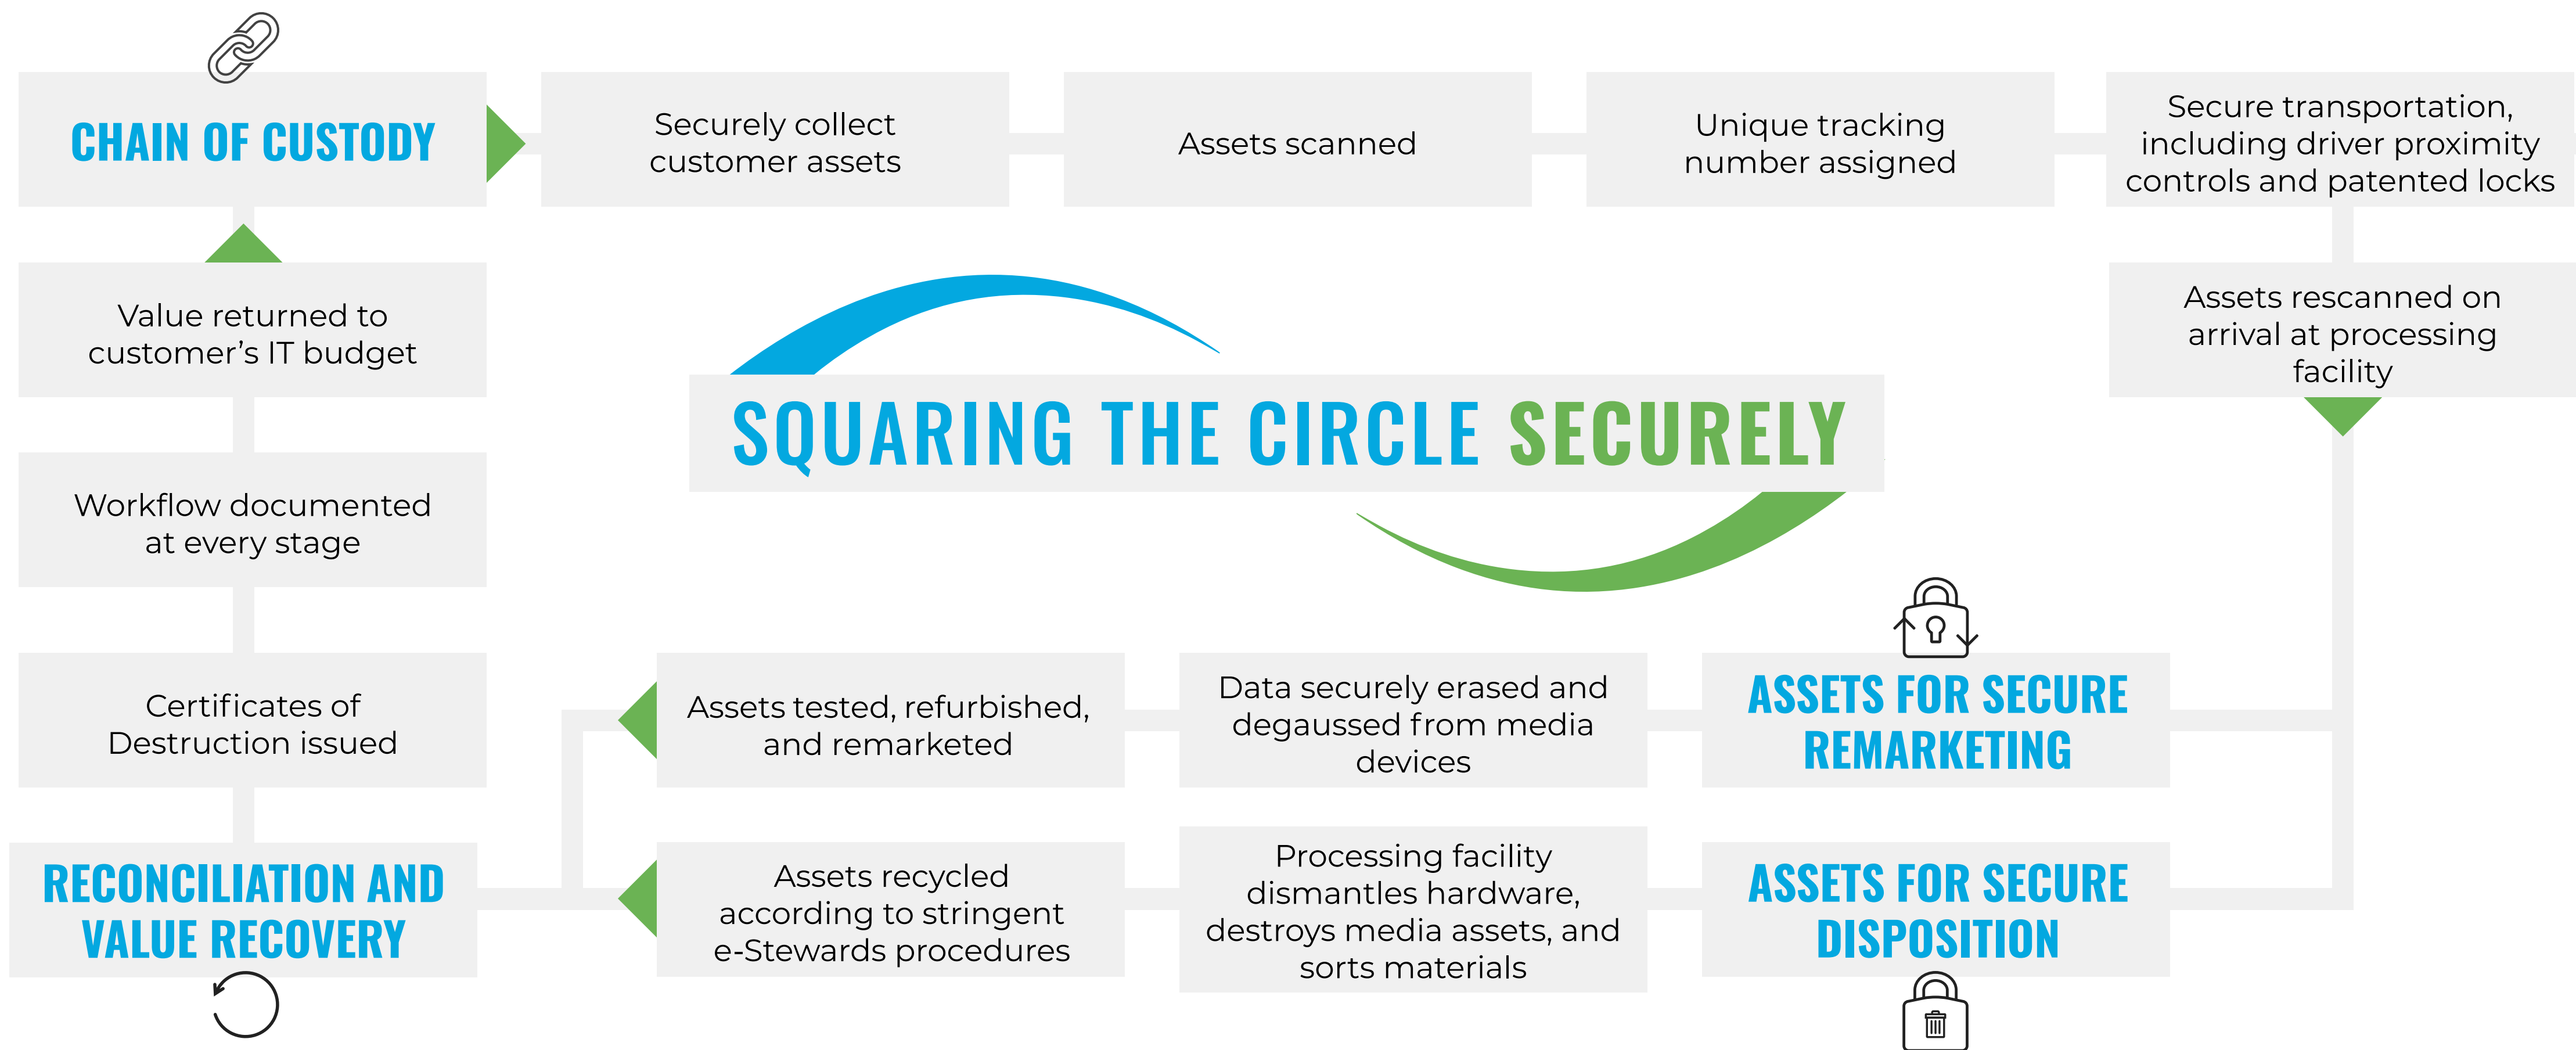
CHAIN OF CUSTODY

Securely collect customer assets

Assets scanned

Unique tracking number assigned

Secure transportation, including driver proximity controls and patented locks

Assets rescanned on arrival at processing facility

SQUARING THE CIRCLE SECURELY

Value returned to customer's IT budget

Workflow documented at every stage

Certificates of Destruction issued

RECONCILIATION AND VALUE RECOVERY

ASSETS FOR SECURE REMARKETING

Data securely erased and degaussed from media devices

Assets tested, refurbished, and remarketed

ASSETS FOR SECURE DISPOSITION

Processing facility dismantles hardware, destroys media assets, and sorts materials

Assets recycled according to stringent e-Stewards procedures